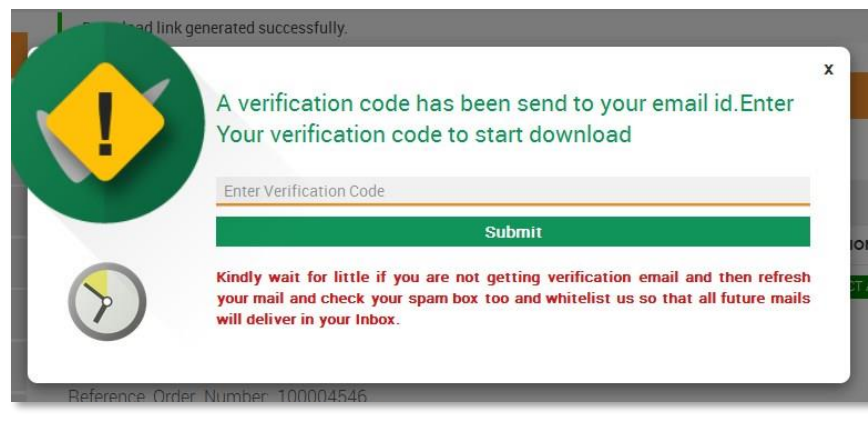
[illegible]load link generated successfully.

x

A verification code has been send to your email id.Enter Your verification code to start download

Enter Verification Code

Submit

Kindly wait for little if you are not getting verification email and then refresh your mail and check your spam box too and whitelist us so that all future mails will deliver in your Inbox.

Reference Order Number: 100004546